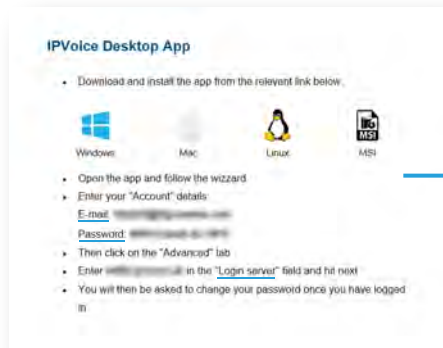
IPVoice Desktop App

- Download and install the app from the relevent link below.

Windows Mac Linux MSI

- Open the app and follow the wizzard
- Enter your "Account" details

E-mail: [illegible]

Password: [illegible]

- Then click on the "Advanced" tab
- Enter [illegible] in the "Login server" field and hit next
- You will then be asked to change your password once you have logged in